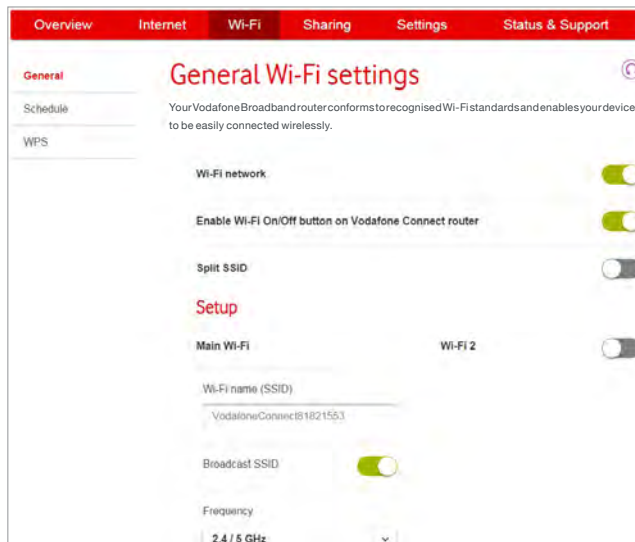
Overview Internet Wi-Fi Sharing Settings Status & Support

General
Schedule
WPS

General Wi-Fi settings

Your Vodafone Broadband router conforms to recognised Wi-Fi standards and enables your device to be easily connected wirelessly.

Wi-Fi network

Enable Wi-Fi On/Off button on Vodafone Connect router

Split SSID

Setup

Main Wi-Fi

Wi-Fi 2

Wi-Fi name (SSID)

VodafoneConnect81821553

Broadcast SSID

Frequency

2.4 / 5 GHz